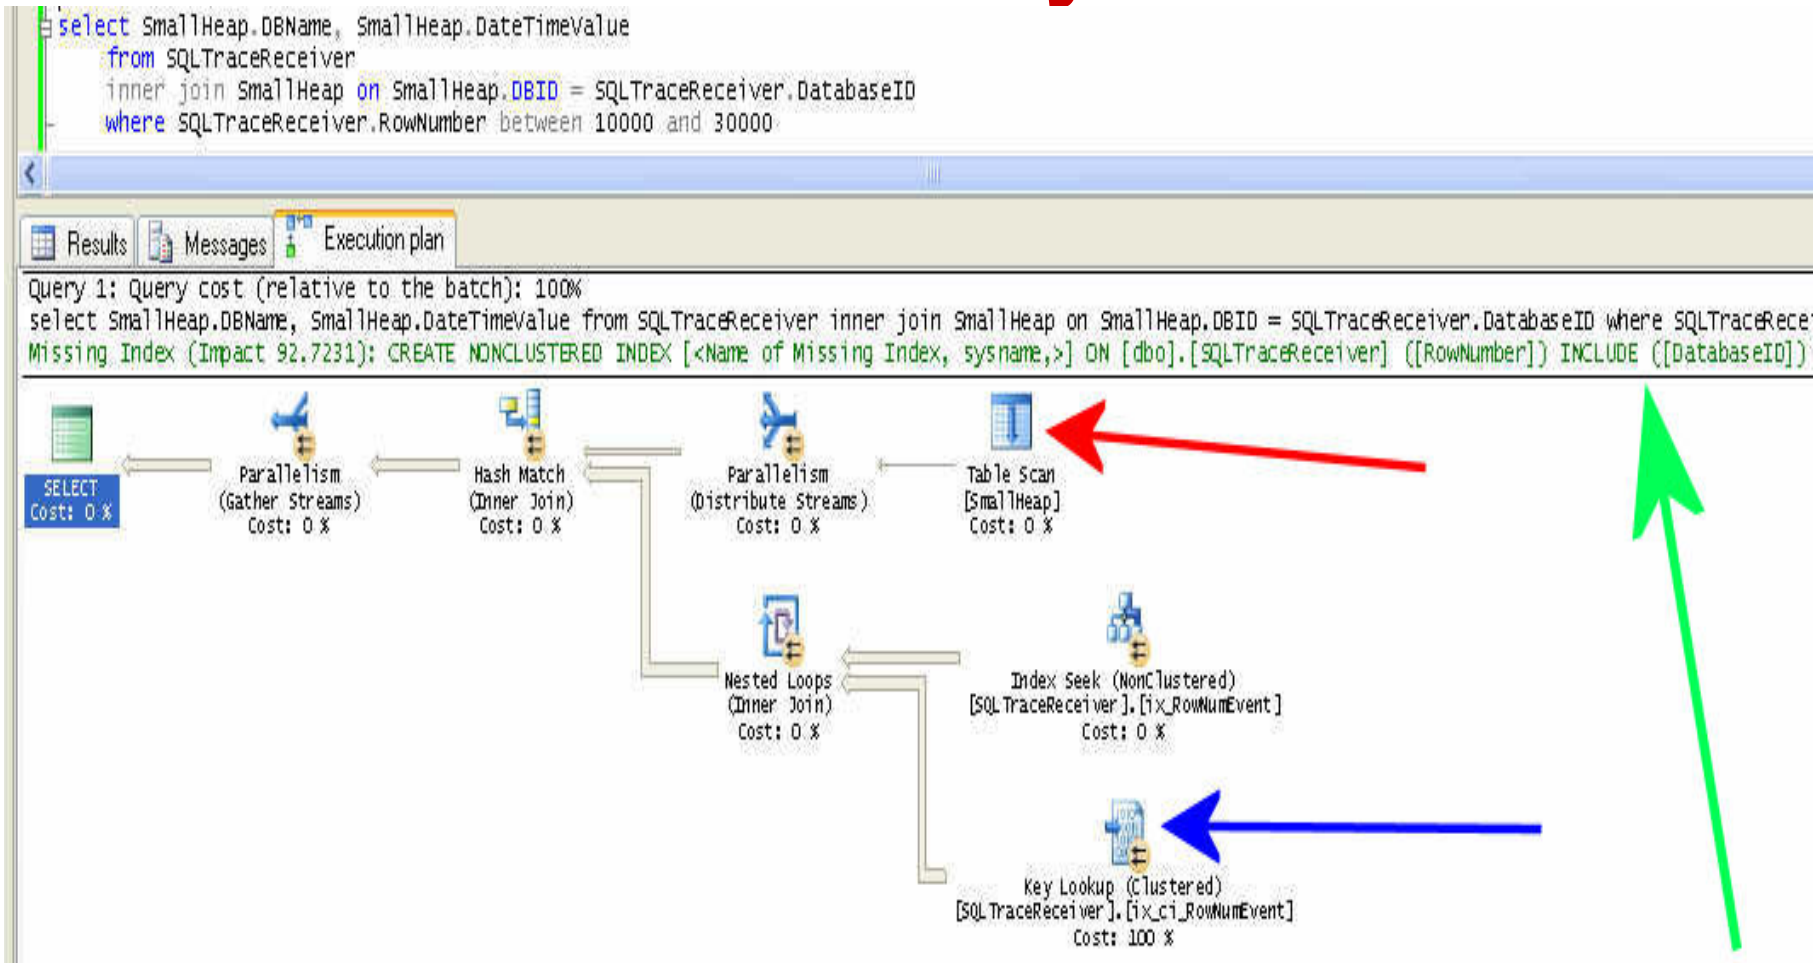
select SmallHeap.DBName, SmallHeap.DateTimeValue
from SQLTraceReceiver
inner join SmallHeap on SmallHeap.DBID = SQLTraceReceiver.DatabaseID
where SQLTraceReceiver.RowNumber between 10000 and 30000

Results Messages Execution plan

Query 1: Query cost (relative to the batch): 100%
select SmallHeap.DBName, SmallHeap.DateTimeValue from SQLTraceReceiver inner join SmallHeap on SmallHeap.DBID = SQLTraceReceiver.DatabaseID where SQLTraceRece
Missing Index (Impact 92.7231): CREATE NONCLUSTERED INDEX [<Name of Missing Index, sysname,>] ON [dbo].[SQLTraceReceiver] ([RowNumber]) INCLUDE ([DatabaseID])

SELECT
Cost: 0 %

Parallelism
(Gather Streams)
Cost: 0 %

Hash Match
(Inner Join)
Cost: 0 %

Parallelism
(Distribute Streams)
Cost: 0 %

Table Scan
[SmallHeap]
Cost: 0 %

Nested Loops
(Inner Join)
Cost: 0 %

Index Seek (NonClustered)
[SQLTraceReceiver].[ix_RowNumEvent]
Cost: 0 %

Key Lookup (Clustered)
[SQLTraceReceiver].[ix_ci_RowNumEvent]
Cost: 100 %